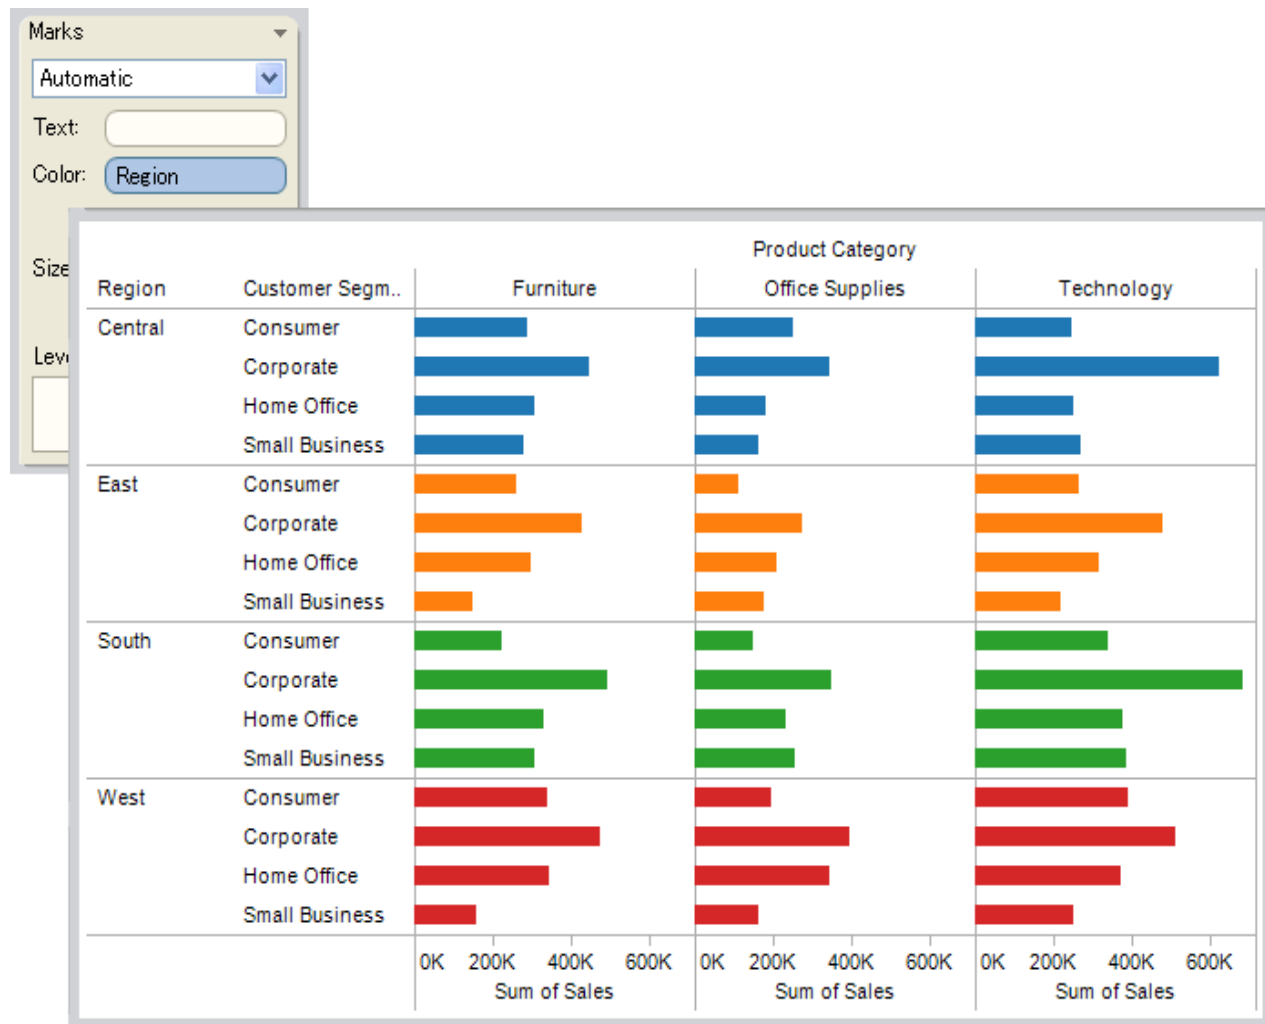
Marks

Automatic

Text:

Color: Region

Size

Leve

Product Category

| Region | Customer Segm.. | Furniture | Office Supplies | Technology |
|---|---|---|---|---|
| Central | Consumer | | | |
| | Corporate | | | |
| | Home Office | | | |
| | Small Business | | | |
| East | Consumer | | | |
| | Corporate | | | |
| | Home Office | | | |
| | Small Business | | | |
| South | Consumer | | | |
| | Corporate | | | |
| | Home Office | | | |
| | Small Business | | | |
| West | Consumer | | | |
| | Corporate | | | |
| | Home Office | | | |
| | Small Business | | | |

0K 200K 400K 600K
Sum of Sales

0K 200K 400K 600K
Sum of Sales

0K 200K 400K 600K
Sum of Sales